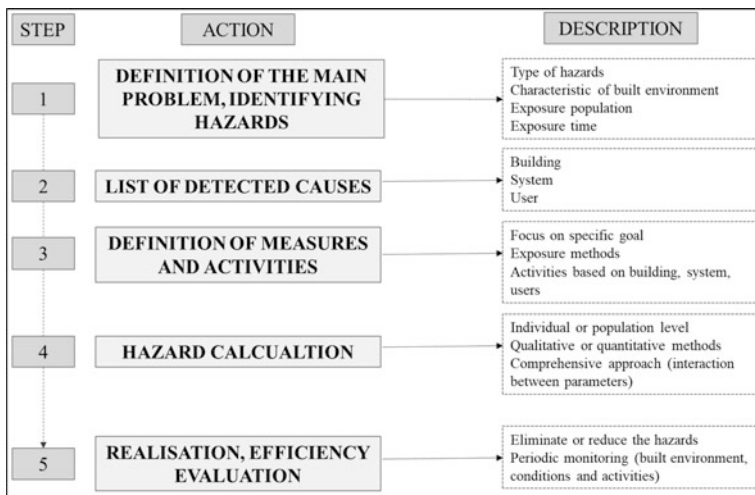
| STEP | ACTION | DESCRIPTION |
|---|---|---|
| 1 | DEFINITION OF THE MAIN PROBLEM, IDENTIFYING HAZARDS | Type of hazards<br>Characteristic of built environment<br>Exposure population<br>Exposure time |
| 2 | LIST OF DETECTED CAUSES | Building<br>System<br>User |
| 3 | DEFINITION OF MEASURES AND ACTIVITIES | Focus on specific goal<br>Exposure methods<br>Activities based on building, system, users |
| 4 | HAZARD CALCUALTION | Individual or population level<br>Qualitative or quantitative methods<br>Comprehensive approach (interaction between parameters) |
| 5 | REALISATION, EFFICIENCY EVALUATION | Eliminate or reduce the hazards<br>Periodic monitoring (built environment, conditions and activities) |